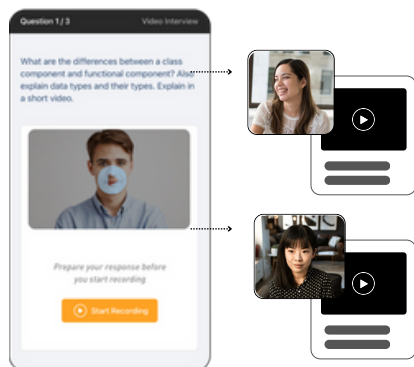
Question 1 / 3

Video Interview

What are the differences between a class component and functional component? Also explain data types and their types. Explain in a short video.

Prepare your response before you start recording

Start Recording